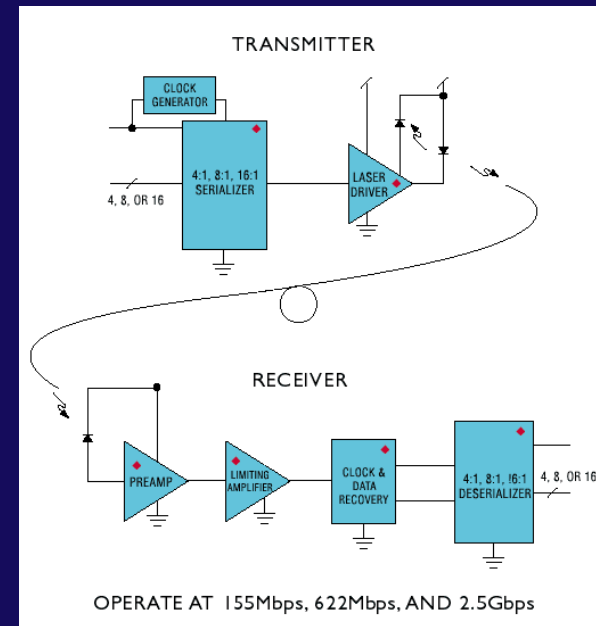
TRANSMITTER

CLOCK GENERATOR

4:1, 8:1, 16:1 SERIALIZER

4, 8, OR 16

LASER DRIVER

RECEIVER

PREAMP

LIMITING AMPLIFIER

CLOCK & DATA RECOVERY

4:1, 8:1, 16:1 DESERIALIZER

4, 8, OR 16

OPERATE AT 155Mbps, 622Mbps, AND 2.5Gbps